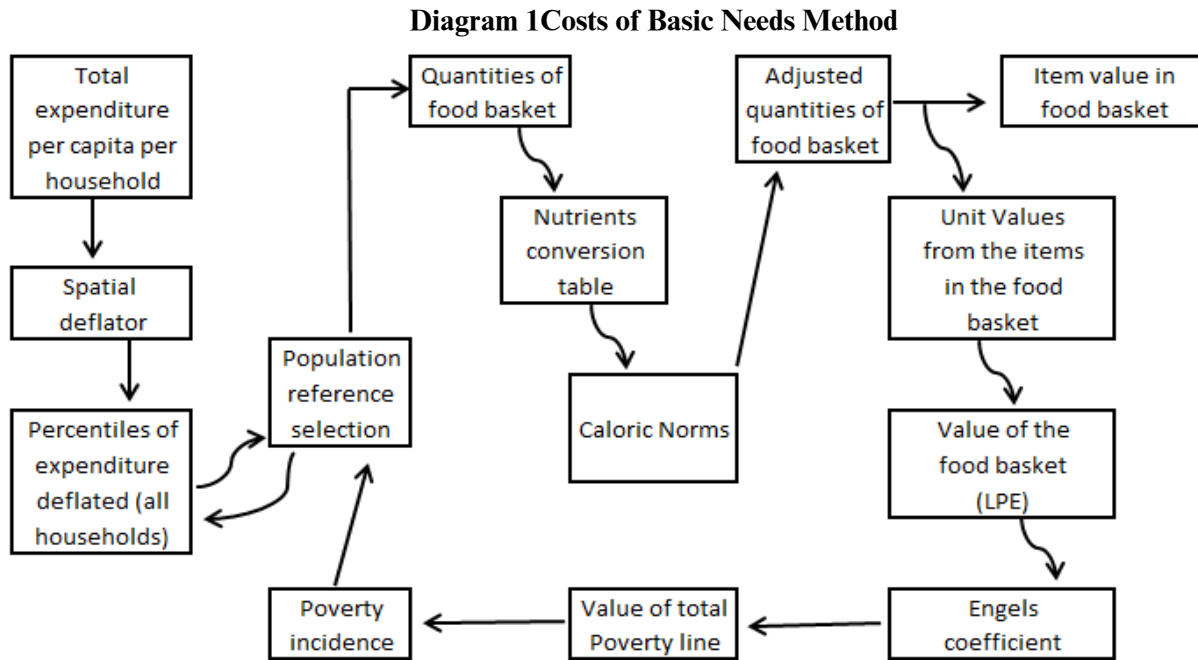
Diagram 1Costs of Basic Needs Method

Total expenditure per capita per household

Spatial deflator

Percentiles of expenditure deflated (all households)

Population reference selection

Quantities of food basket

Nutrients conversion table

Caloric Norms

Adjusted quantities of food basket

Item value in food basket

Unit Values from the items in the food basket

Value of the food basket (LPE)

Engels coefficient

Value of total Poverty line

Poverty incidence